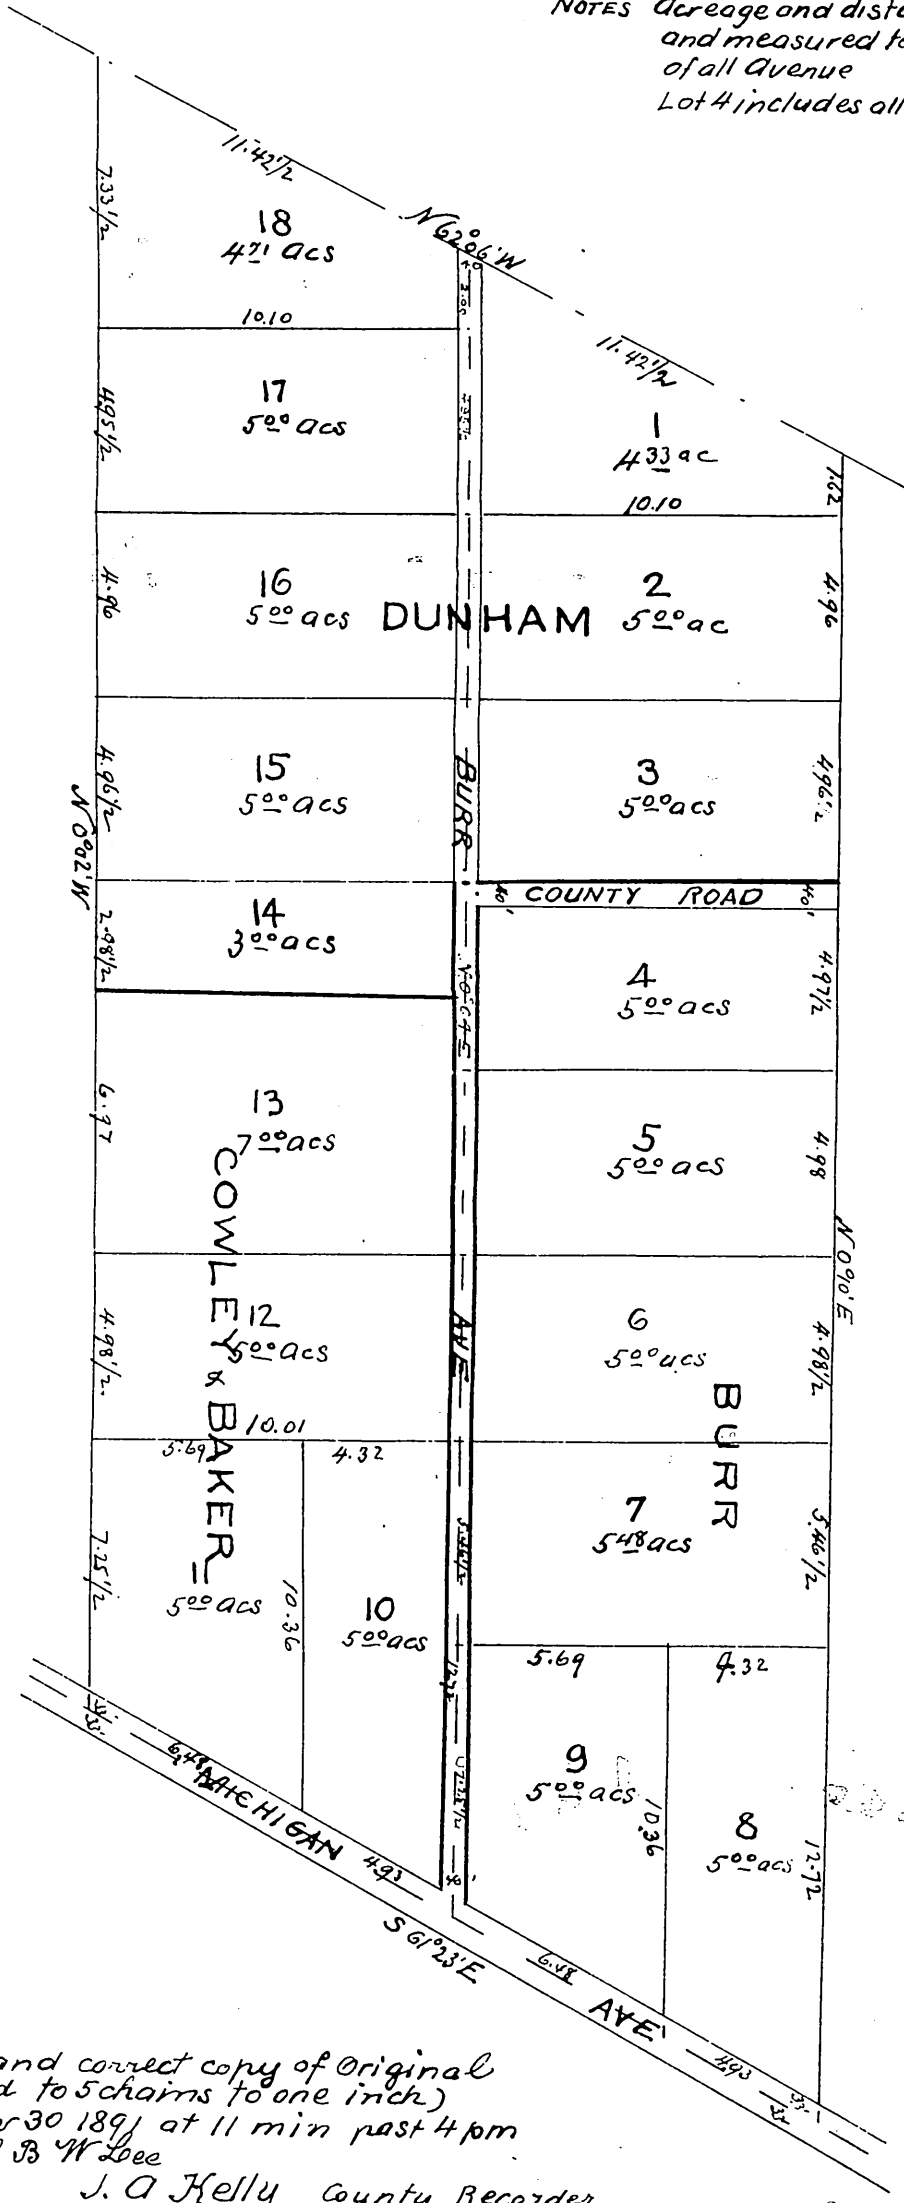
NOTES Acreage and dist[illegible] and measured t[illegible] of all Avenue
Lot 4 includes all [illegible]

11.42½
N 62°06' W
11.42½
7.33½
18
$4^{71}$ acs
10.10
17
$5^{00}$ acs
4.95½
1
$4^{33}$ ac
10.10
7.62
16
$5^{00}$ acs
DUNHAM
2
$5^{00}$ ac
4.96
4.96
15
$5^{00}$ acs
BURR
3
$5^{00}$ acs
4.96½
4.96½
N 0°02' W
40
COUNTY ROAD
40
14
$3^{00}$ acs
2.98½
4
$5^{00}$ acs
4.97½
13
$7^{00}$ acs
6.97
5
$5^{00}$ acs
4.98
COWLEY & BAKER
N 0°10' E
12
$5^{00}$ acs
4.98½
6
$5^{00}$ acs
4.98½
BURR
10.01
5.69
4.32
AVE
7
$5^{48}$ acs
5.46½
11
$5^{00}$ acs
7.25½
10.36
10
$5^{00}$ acs
5.69
4.32
9
$5^{00}$ acs
10.36
8
$5^{00}$ acs
12.72
33
6.48 MICHIGAN 493
40
S 61°23' E
6.48 AVE 493
33

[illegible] and correct copy of Original
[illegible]d to 5 chains to one inch)
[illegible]r 30 1891 at 11 min past 4 pm
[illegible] B W Lee
J. A Kelly County Recorder